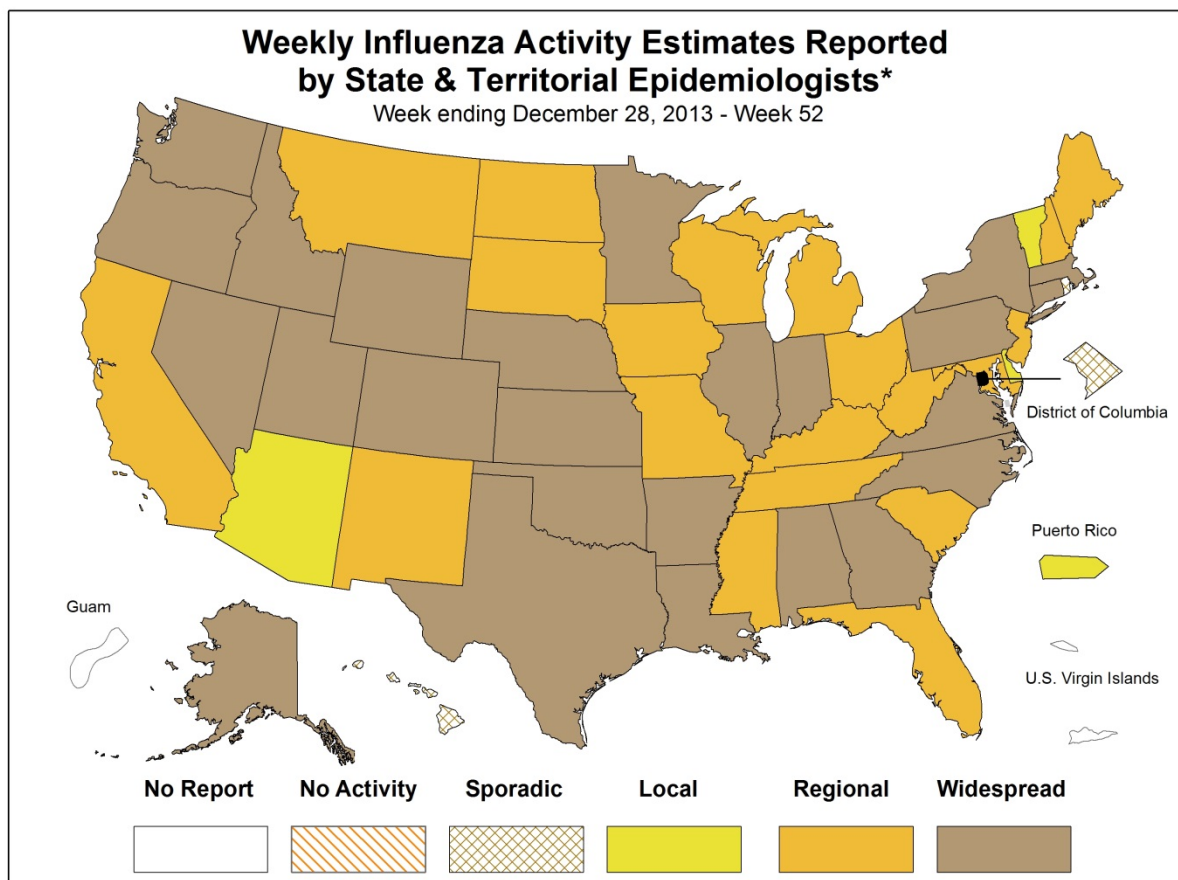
Weekly Influenza Activity Estimates Reported by State & Territorial Epidemiologists*
Week ending December 28, 2013 - Week 52

District of Columbia

Puerto Rico

Guam

U.S. Virgin Islands

No Report
No Activity
Sporadic
Local
Regional
Widespread